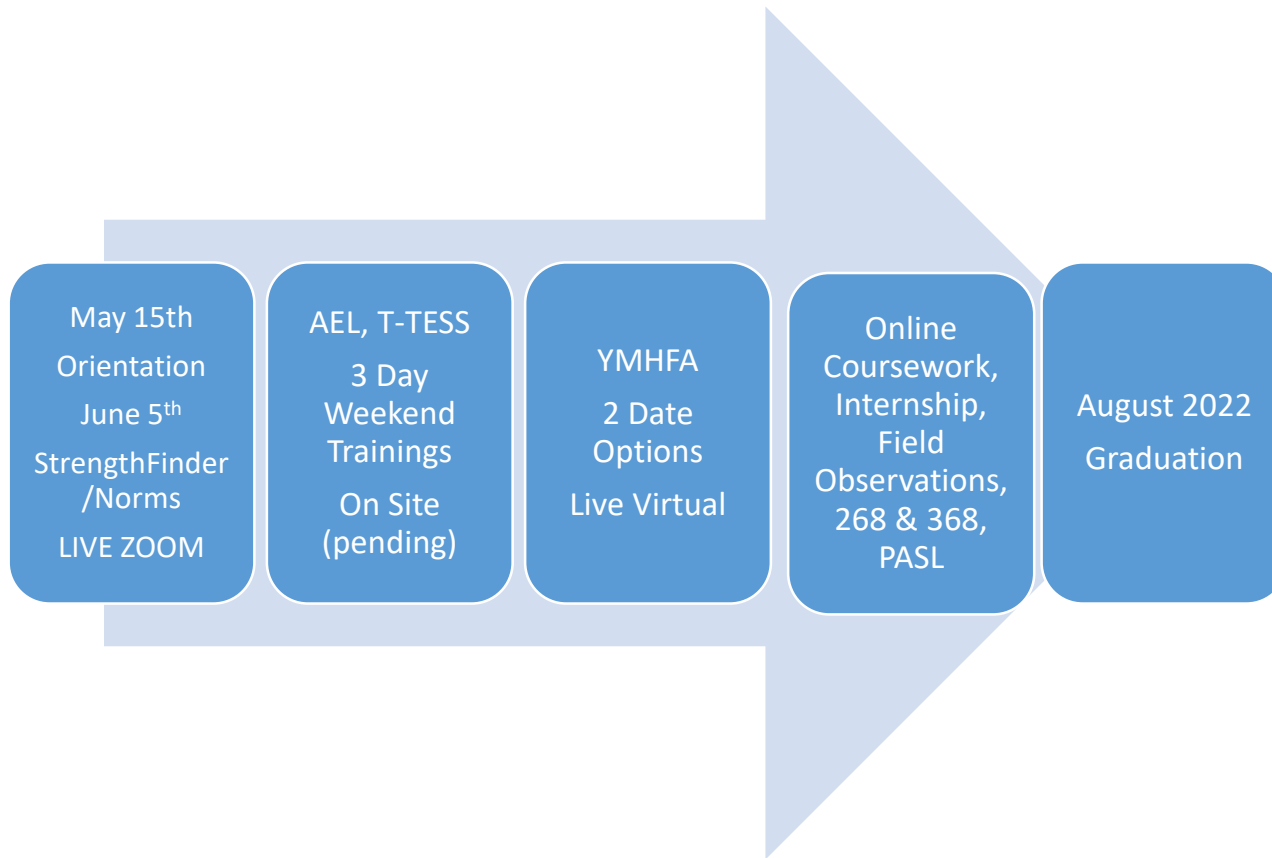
May 15th
Orientation
June 5$^{th}$
StrengthFinder /Norms
LIVE ZOOM

AEL, T-TESS
3 Day Weekend Trainings
On Site (pending)

YMHFA
2 Date Options
Live Virtual

Online Coursework, Internship, Field Observations, 268 & 368, PASL

August 2022
Graduation